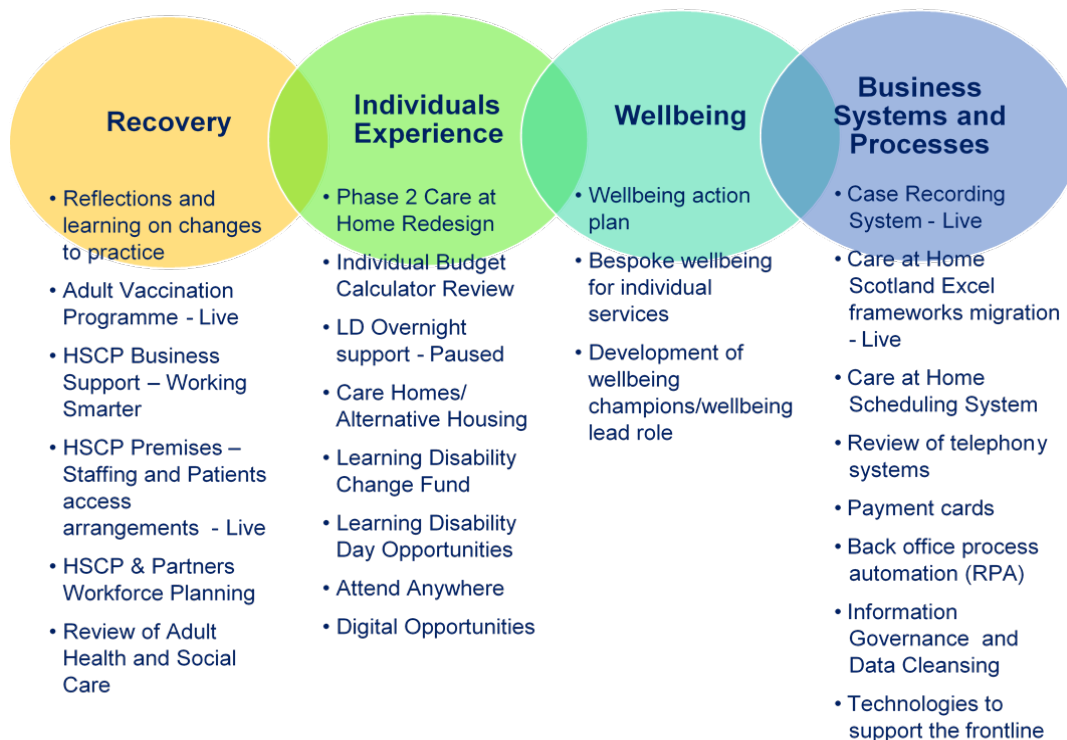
Recovery

• Reflections and learning on changes to practice
• Adult Vaccination Programme - Live
• HSCP Business Support – Working Smarter
• HSCP Premises – Staffing and Patients access arrangements - Live
• HSCP & Partners Workforce Planning
• Review of Adult Health and Social Care

Individuals Experience

• Phase 2 Care at Home Redesign
• Individual Budget Calculator Review
• LD Overnight support - Paused
• Care Homes/ Alternative Housing
• Learning Disability Change Fund
• Learning Disability Day Opportunities
• Attend Anywhere
• Digital Opportunities

Wellbeing

• Wellbeing action plan
• Bespoke wellbeing for individual services
• Development of wellbeing champions/wellbeing lead role

Business Systems and Processes

• Case Recording System - Live
• Care at Home Scotland Excel frameworks migration - Live
• Care at Home Scheduling System
• Review of telephony systems
• Payment cards
• Back office process automation (RPA)
• Information Governance and Data Cleansing
• Technologies to support the frontline